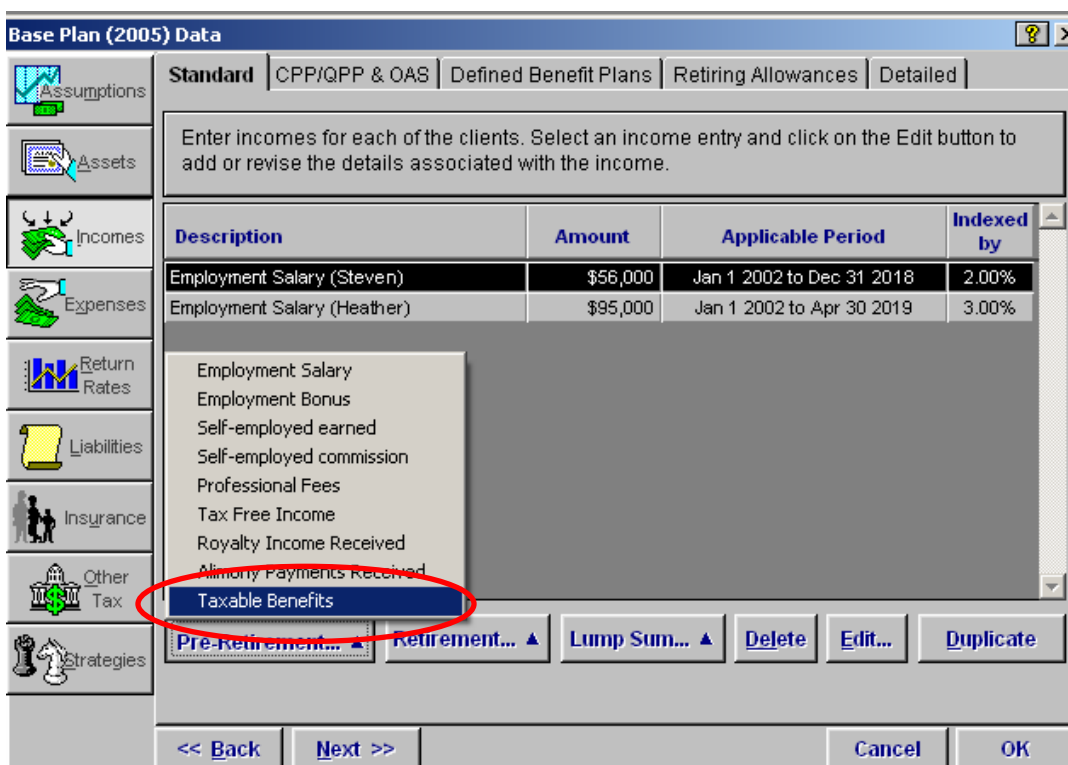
Base Plan (2005) Data

Assumptions
Assets
Incomes
Expenses
Return Rates
Liabilities
Insurance
Other Tax
Strategies

Standard | CPP/QPP & OAS | Defined Benefit Plans | Retiring Allowances | Detailed

Enter incomes for each of the clients. Select an income entry and click on the Edit button to add or revise the details associated with the income.

| Description | Amount | Applicable Period | Indexed by |
|---|---|---|---|
| Employment Salary (Steven) | \$56,000 | Jan 1 2002 to Dec 31 2018 | 2.00% |
| Employment Salary (Heather) | \$95,000 | Jan 1 2002 to Apr 30 2019 | 3.00% |

Employment Salary
Employment Bonus
Self-employed earned
Self-employed commission
Professional Fees
Tax Free Income
Royalty Income Received
Alimony Payments Received
Taxable Benefits

Pre-Retirement... ▲ | Retirement... ▲ | Lump Sum... ▲ | Delete | Edit... | Duplicate

<< Back | Next >> | Cancel | OK